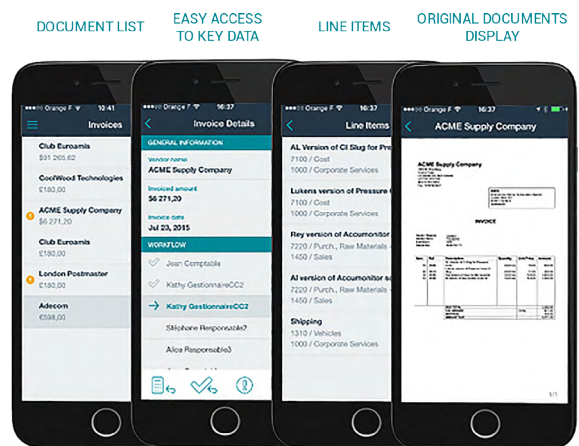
DOCUMENT LIST

EASY ACCESS TO KEY DATA

LINE ITEMS

ORIGINAL DOCUMENTS DISPLAY

Orange F 10:41

Invoices

Club Euroamis
$91 265,62

CoolWood Technologies
£180,00

ACME Supply Company
$6 271,20

Club Euroamis
£180,00

London Postmaster
£180,00

Adecom
€598,00

Orange F 16:37

Invoice Details

GENERAL INFORMATION

Vendor name
ACME Supply Company

Invoiced amount
$6 271,20

Invoice date
Jul 23, 2015

WORKFLOW

Jean Comptable

Kathy GestionnaireCC2

Kathy GestionnaireCC2

Stéphane Responsable2

Alice Responsable3

Orange F 16:37

Line Items

AL Version of CI Slug for Pre
7100 / Cost
1000 / Corporate Services

Lukens version of Pressure C
7100 / Cost
1000 / Corporate Services

Rey version of Accumonitor
7220 / Purch., Raw Materials
1450 / Sales

Al version of Accumonitor sa
7220 / Purch., Raw Materials
1450 / Sales

Shipping
1310 / Vehicles
1000 / Corporate Services

Orange F 16:37

ACME Supply Company

ACME Supply Company

INVOICE

1/1